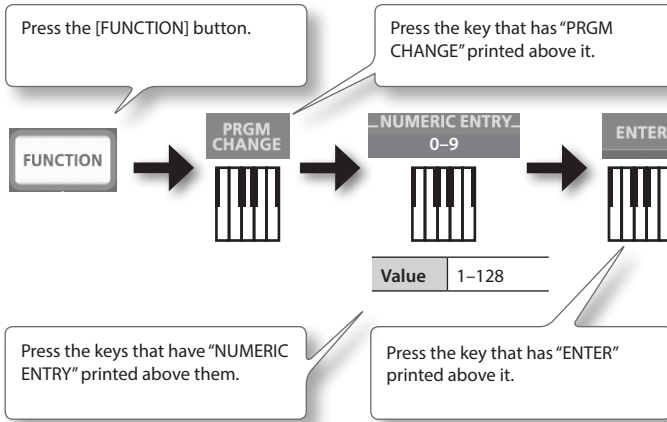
Press the [FUNCTION] button.

Press the key that has "PRGM CHANGE" printed above it.

FUNCTION

PRGM CHANGE

NUMERIC ENTRY
0–9

ENTER

| Value | 1–128 |
|---|---|

Press the keys that have "NUMERIC ENTRY" printed above them.

Press the key that has "ENTER" printed above it.